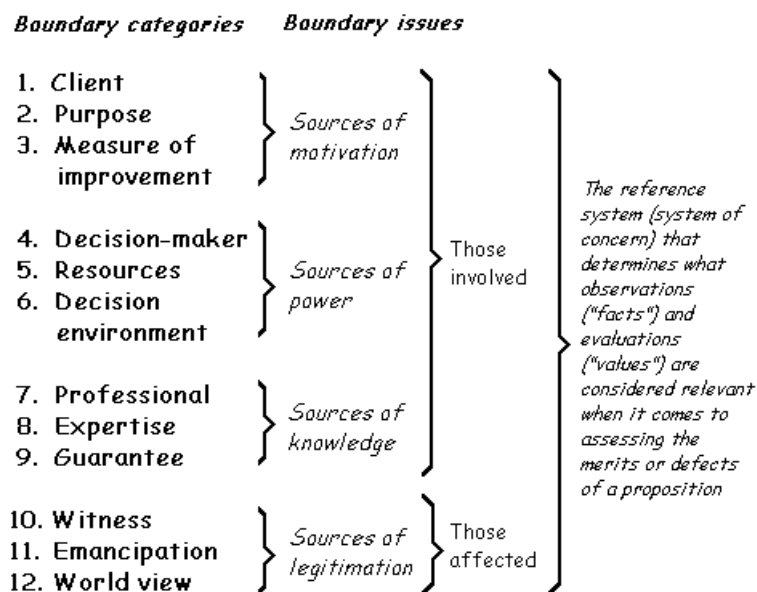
Boundary categories Boundary issues

1. Client
2. Purpose
3. Measure of improvement

Sources of motivation

4. Decision-maker
5. Resources
6. Decision environment

Sources of power

7. Professional
8. Expertise
9. Guarantee

Sources of knowledge

Those involved

10. Witness
11. Emancipation
12. World view

Sources of legitimation

Those affected

The reference system (system of concern) that determines what observations ("facts") and evaluations ("values") are considered relevant when it comes to assessing the merits or defects of a proposition